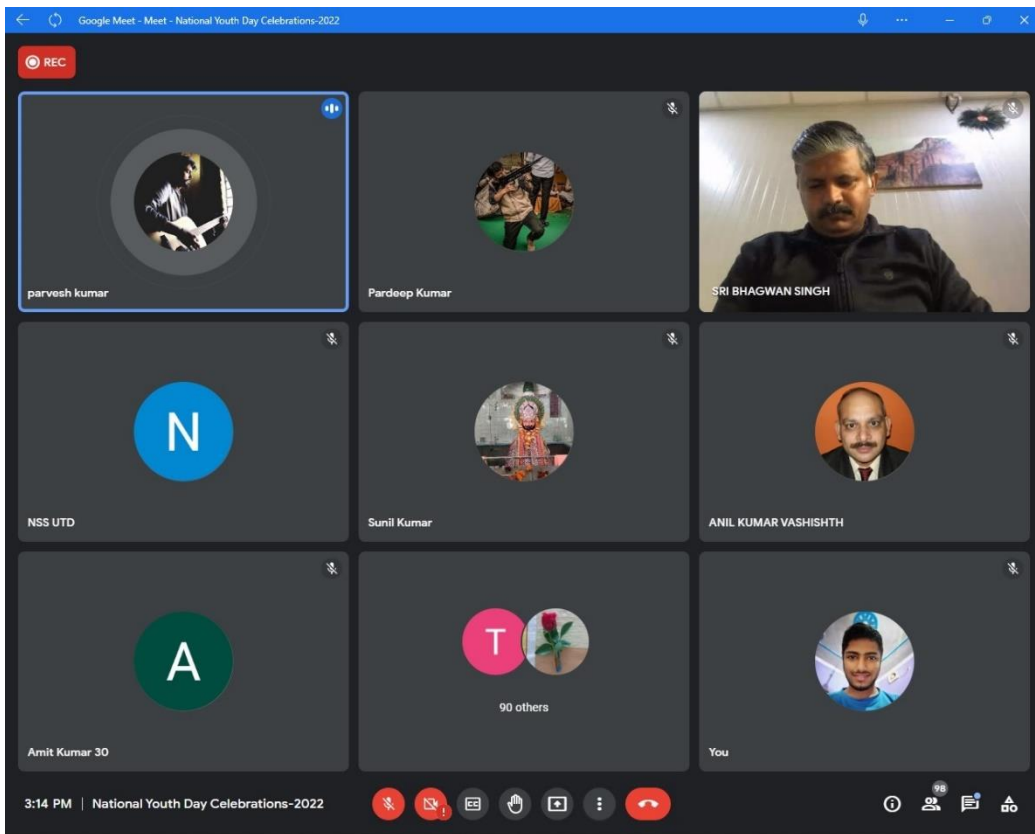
Google Meet - Meet - National Youth Day Celebrations-2022

REC

parvesh kumar

Pardeep Kumar

SRI BHAGWAN SINGH

N

NSS UTD

Sunil Kumar

ANIL KUMAR VASHISHTH

A

Amit Kumar 30

T

90 others

You

3:14 PM | National Youth Day Celebrations-2022

98